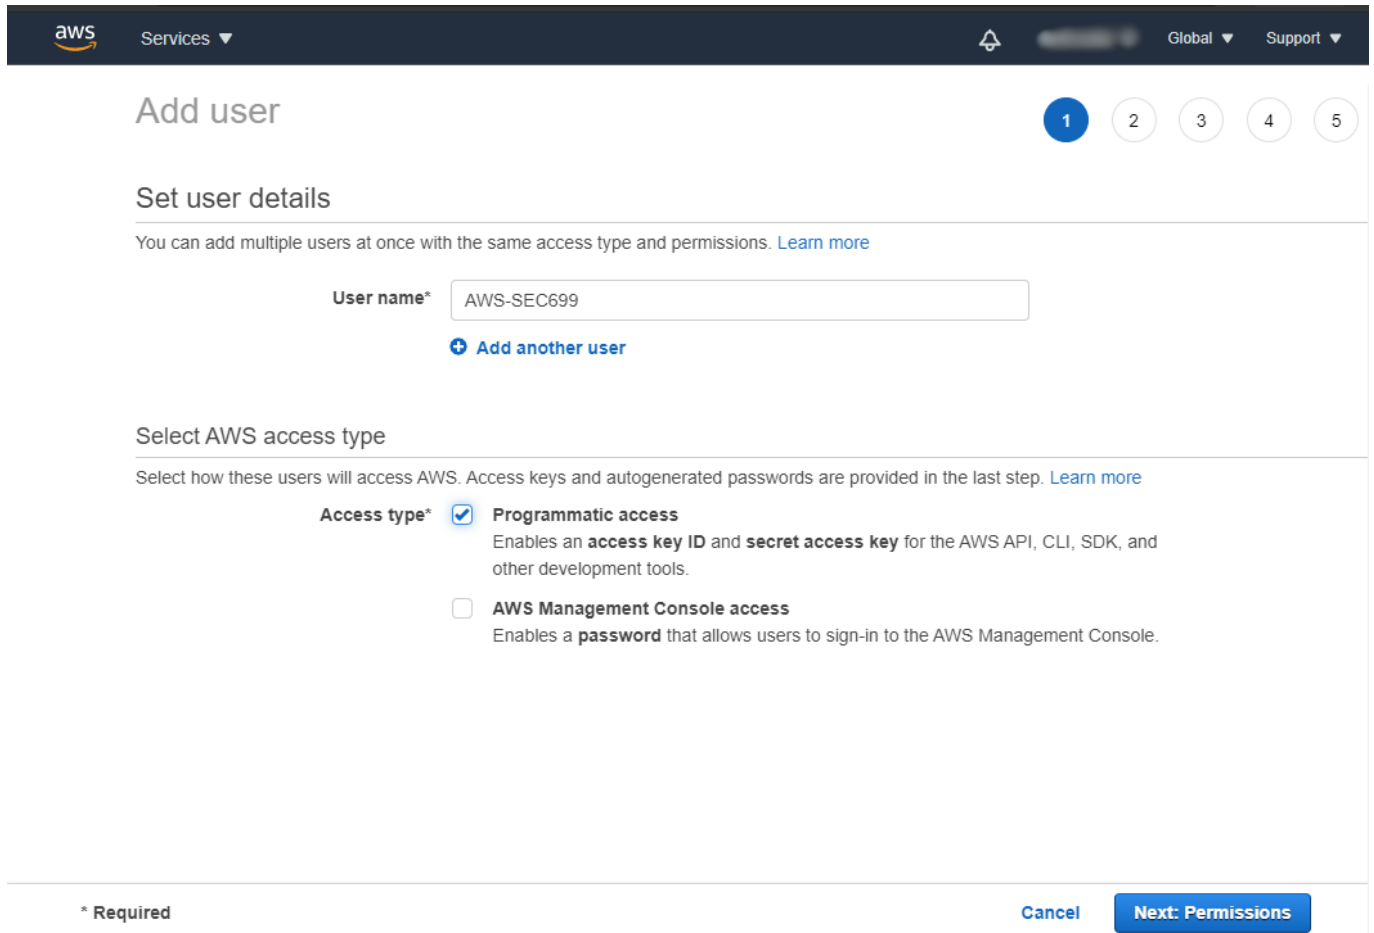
aws Services ▼ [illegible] Global ▼ Support ▼

Add user

1 2 3 4 5

Set user details

You can add multiple users at once with the same access type and permissions. Learn more

User name* AWS-SEC699

Add another user

Select AWS access type

Select how these users will access AWS. Access keys and autogenerated passwords are provided in the last step. Learn more

Access type* Programmatic access
Enables an access key ID and secret access key for the AWS API, CLI, SDK, and other development tools.

AWS Management Console access
Enables a password that allows users to sign-in to the AWS Management Console.

* Required

Cancel Next: Permissions